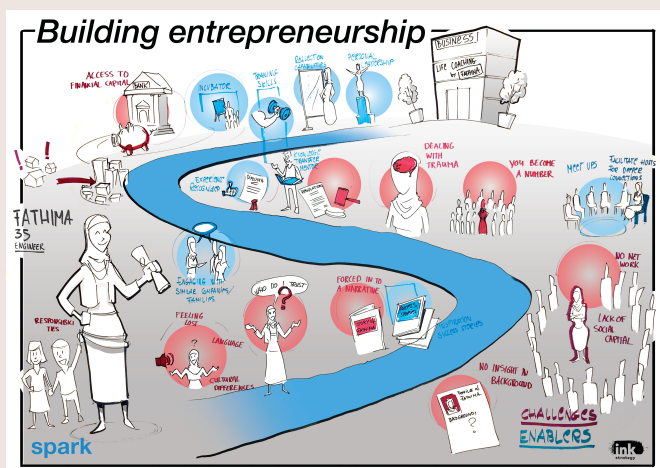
Building entrepreneurship

BUSINESS!

LIFE COACHING BY FATHIMA

ACCESS TO FINANCIAL CAPITAL

BANK

INCUBATOR

TRANSFER SKILLS

REFLECT ON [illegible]

PERSONAL SUPPORT

EXPERIENCE RECOGNISED

DIPLOMA

EXPECTATION TRANSFER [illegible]

DEALING WITH TRAUMA

YOU BECOME A NUMBER

MEET UPS

FACILITATE HOSTS FOR DEEPER CONNECTIONS

FATHIMA 35 ENGINEER

ENGAGING WITH SIMILAR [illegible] FAMILIES

WHO DO I TRUST?

FORCED IN TO A NARRATIVE

NO NETWORK

LACK OF SOCIAL CAPITAL

RESPONSIBILITIES

FEELING LOST

LANGUAGE

CULTURAL DIFFERENCES

NO INSIGHT IN BACKGROUND

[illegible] STORIES

BACKGROUND?

CHALLENGES

ENABLERS

spark

ink strategy